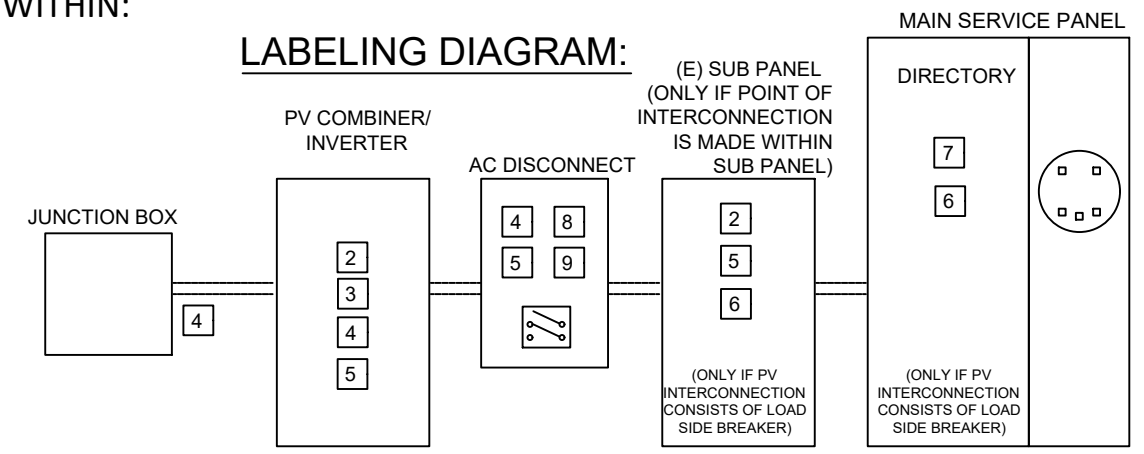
WITHIN:

LABELING DIAGRAM:

MAIN SERVICE PANEL

DIRECTORY

7

6

(ONLY IF PV INTERCONNECTION CONSISTS OF LOAD SIDE BREAKER)

(E) SUB PANEL (ONLY IF POINT OF INTERCONNECTION IS MADE WITHIN SUB PANEL)

2

5

6

(ONLY IF PV INTERCONNECTION CONSISTS OF LOAD SIDE BREAKER)

PV COMBINER/ INVERTER

2

3

4

5

AC DISCONNECT

4 8

5 9

JUNCTION BOX

4